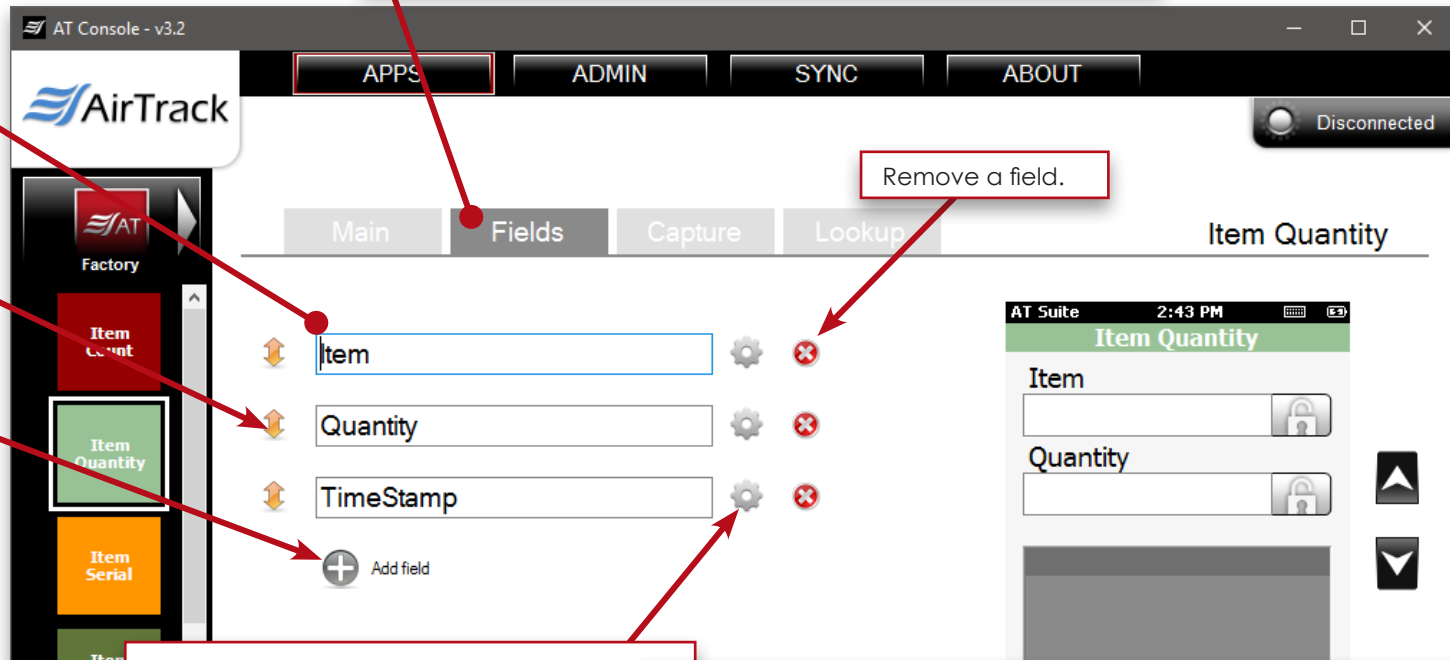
AT Console - v3.2

AirTrack

APPS ADMIN SYNC ABOUT

Disconnected

AT
Factory

Item Count

Item Quantity

Item Serial

Item

Remove a field.

Main Fields Capture Lookup

Item Quantity

Item

Quantity

TimeStamp

Add field

AT Suite 2:43 PM

Item Quantity

Item

Quantity